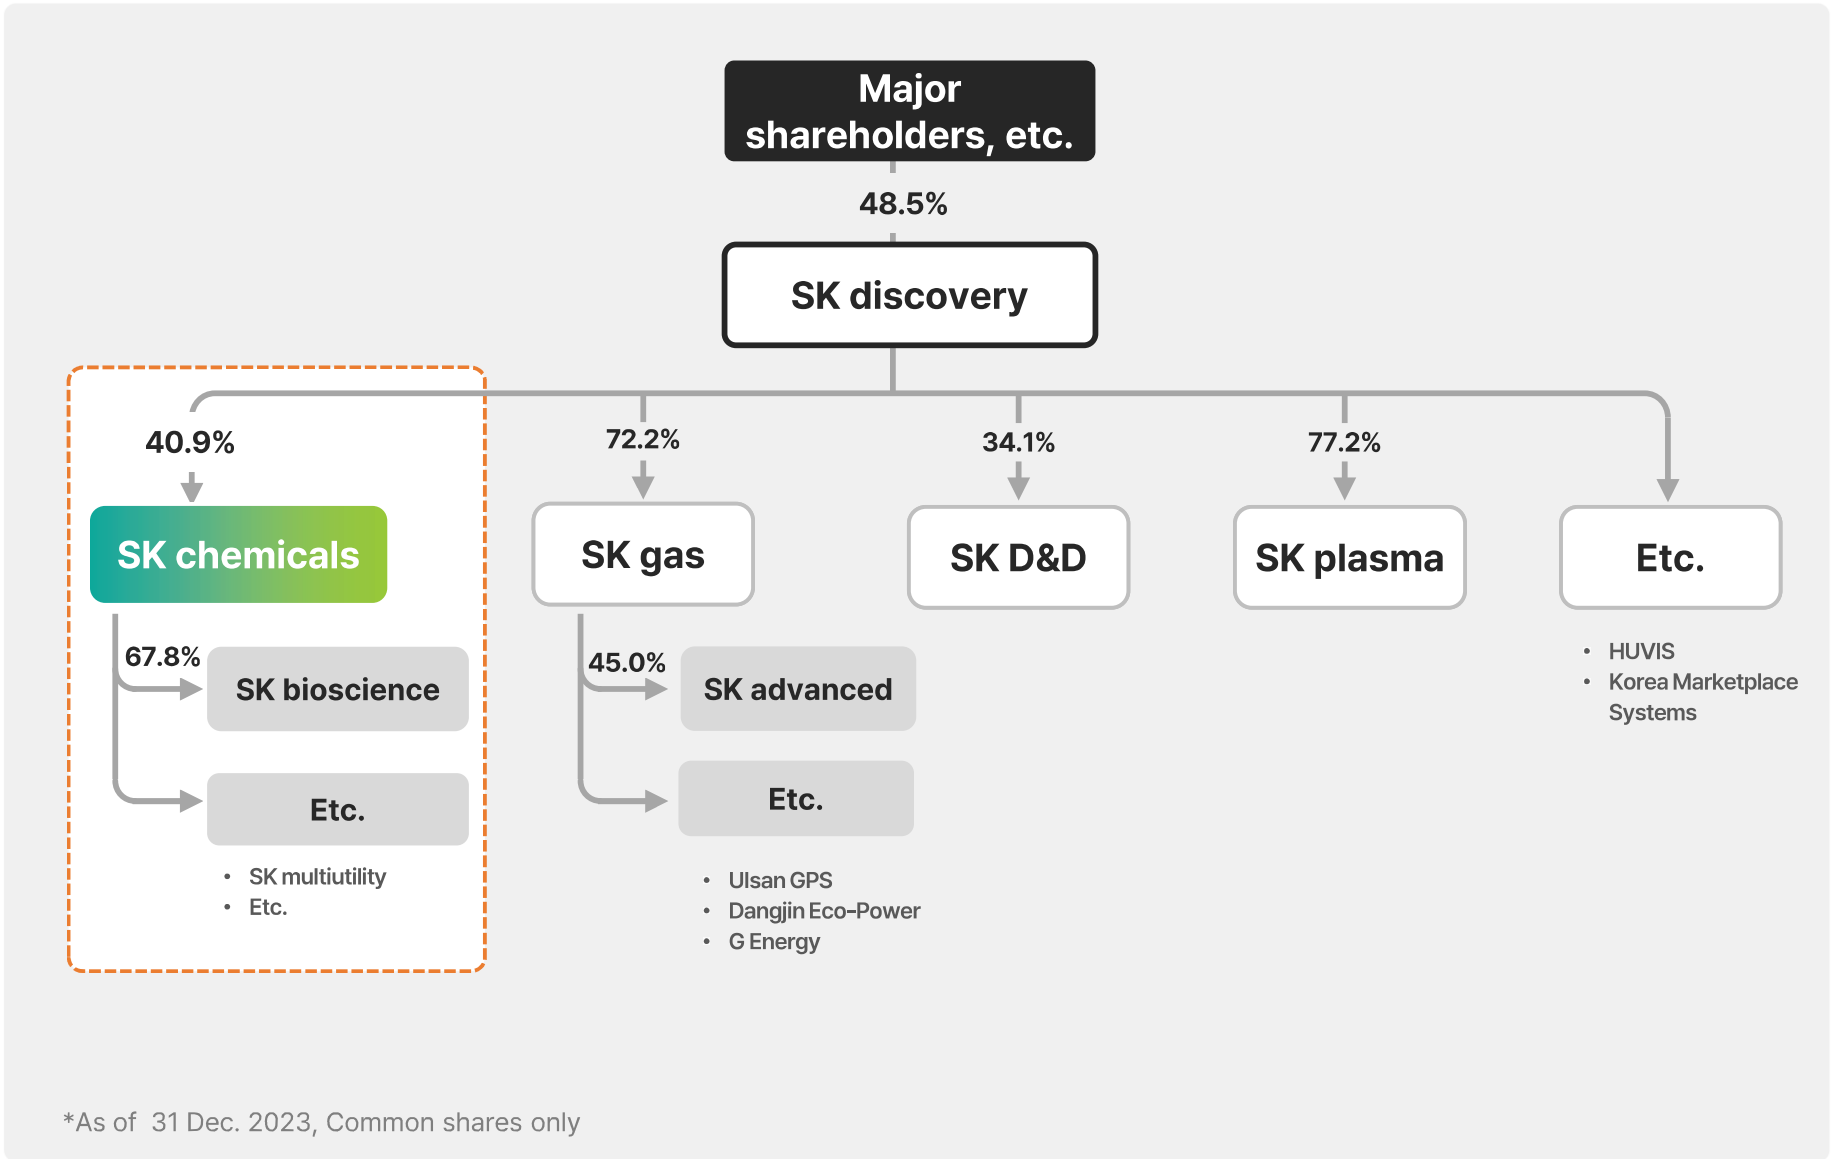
Major shareholders, etc.

48.5%

SK discovery

40.9%

SK chemicals

67.8%

SK bioscience

Etc.

• SK multiutility
• Etc.

72.2%

SK gas

45.0%

SK advanced

Etc.

• Ulsan GPS
• Dangjin Eco-Power
• G Energy

34.1%

SK D&D

77.2%

SK plasma

Etc.

• HUVIS
• Korea Marketplace Systems

*As of 31 Dec. 2023, Common shares only